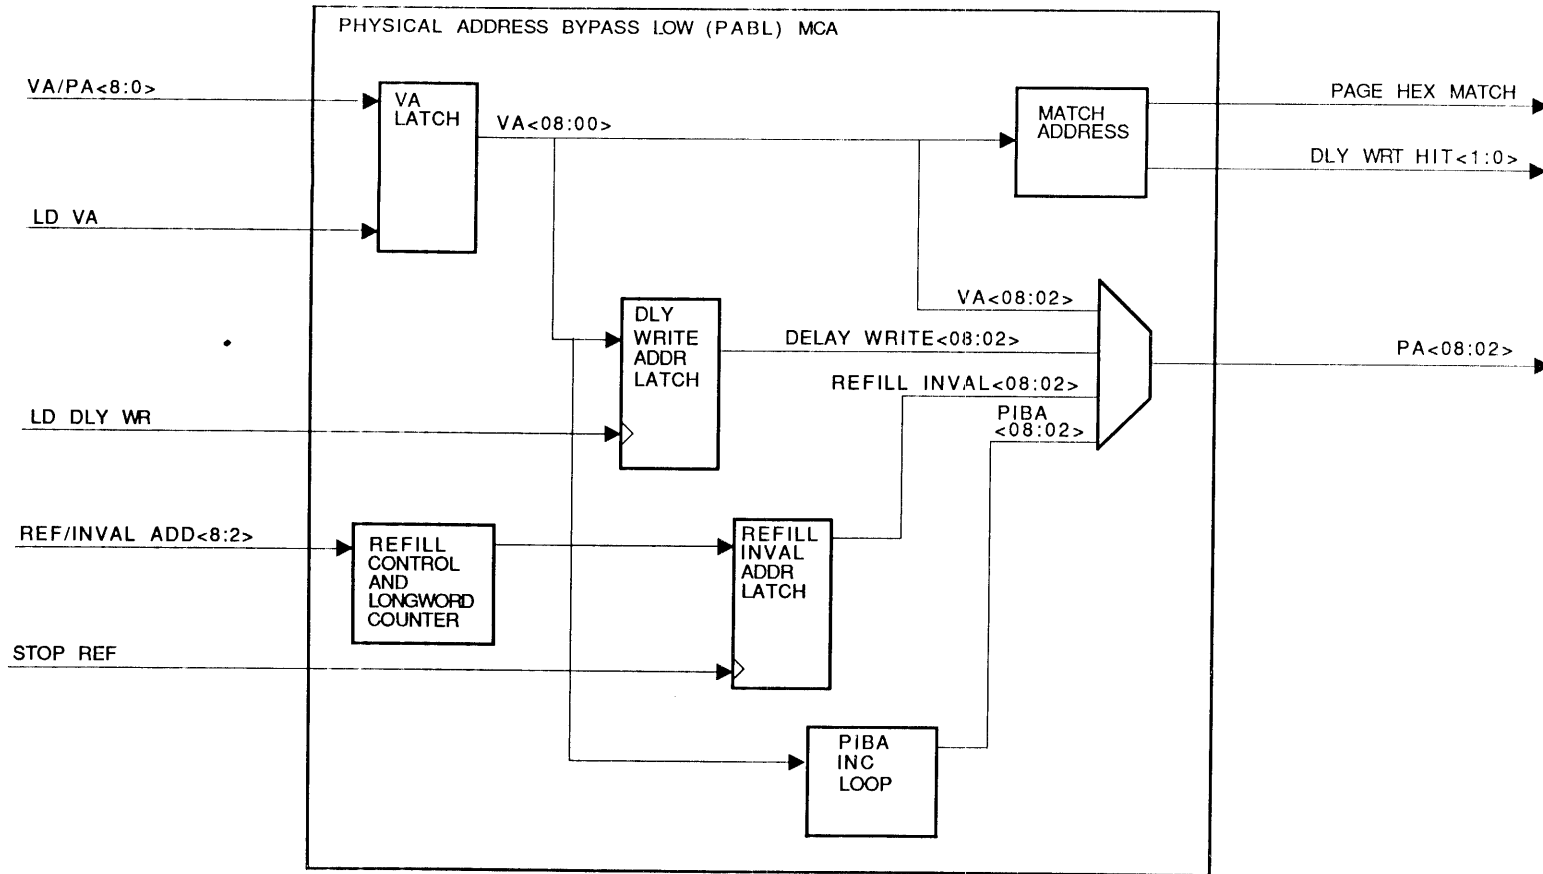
PHYSICAL ADDRESS BYPASS LOW (PABL) MCA

VA/PA<8:0>

VA LATCH

VA<08:00>

MATCH ADDRESS

PAGE HEX MATCH

DLY WRT HIT<1:0>

LD VA

VA<08:02>

DLY WRITE ADDR LATCH

DELAY WRITE<08:02>

PA<08:02>

REFILL INVAL<08:02>

LD DLY WR

PIBA <08:02>

REF/INVAL ADD<8:2>

REFILL CONTROL AND LONGWORD COUNTER

REFILL INVAL ADDR LATCH

STOP REF

PIBA INC LOOP